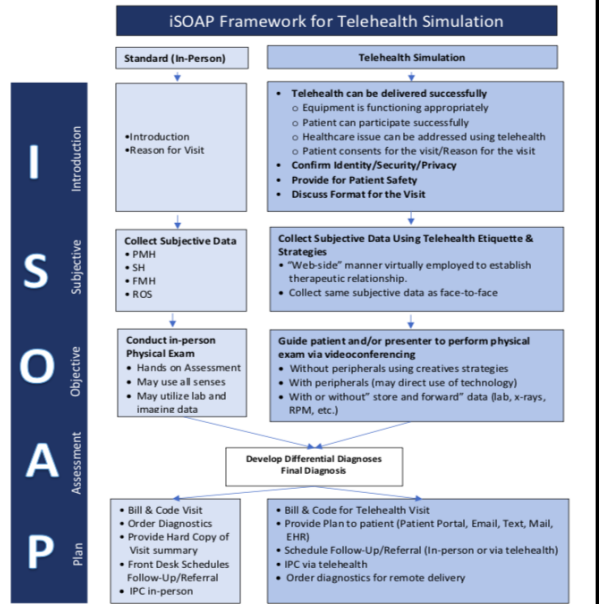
iSOAP Framework for Telehealth Simulation

Standard (In-Person)

Telehealth Simulation

I
Introduction

•Introduction
•Reason for Visit

• Telehealth can be delivered successfully
  ○ Equipment is functioning appropriately
  ○ Patient can participate successfully
  ○ Healthcare issue can be addressed using telehealth
  ○ Patient consents for the visit/Reason for the visit
• Confirm Identity/Security/Privacy
• Provide for Patient Safety
• Discuss Format for the Visit

S
Subjective

Collect Subjective Data
• PMH
• SH
• FMH
• ROS

Collect Subjective Data Using Telehealth Etiquette & Strategies
• "Web-side" manner virtually employed to establish therapeutic relationship.
• Collect same subjective data as face-to-face

O
Objective

Conduct in-person Physical Exam
• Hands on Assessment
• May use all senses
• May utilize lab and imaging data

Guide patient and/or presenter to perform physical exam via videoconferencing
• Without peripherals using creatives strategies
• With peripherals (may direct use of technology)
• With or without" store and forward" data (lab, x-rays, RPM, etc.)

A
Assessment

Develop Differential Diagnoses
Final Diagnosis

P
Plan

• Bill & Code Visit
• Order Diagnostics
• Provide Hard Copy of Visit summary
• Front Desk Schedules Follow-Up/Referral
• IPC in-person

• Bill & Code for Telehealth Visit
• Provide Plan to patient (Patient Portal, Email, Text, Mail, EHR)
• Schedule Follow-Up/Referral (In-person or via telehealth)
• IPC via telehealth
• Order diagnostics for remote delivery